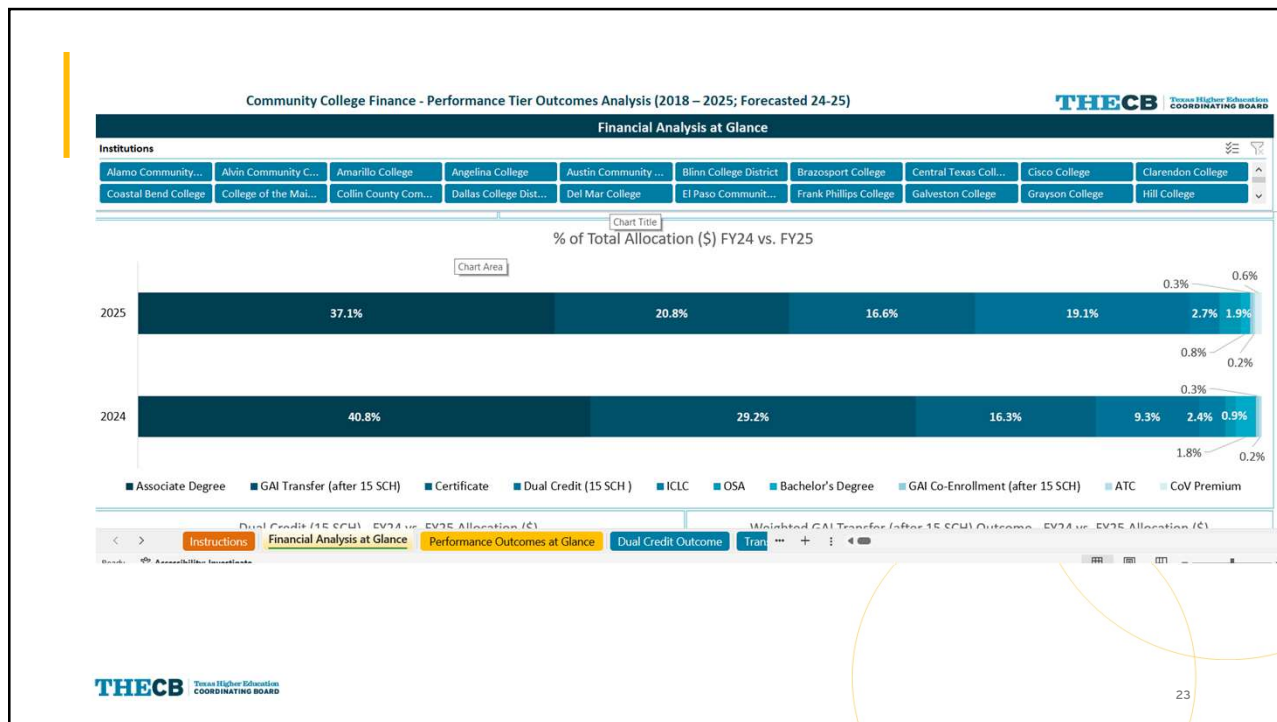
Community College Finance - Performance Tier Outcomes Analysis (2018 – 2025; Forecasted 24-25)

THECB Texas Higher Education COORDINATING BOARD

Financial Analysis at Glance

Institutions

Alamo Community... Alvin Community C... Amarillo College Angelina College Austin Community ... Blinn College District Brazosport College Central Texas Coll... Cisco College Clarendon College
Coastal Bend College College of the Mai... Collin County Com... Dallas College Dist... Del Mar College El Paso Communit... Frank Phillips College Galveston College Grayson College Hill College

Chart Title

% of Total Allocation ($) FY24 vs. FY25

Chart Area

2025 37.1% 20.8% 16.6% 19.1% 2.7% 1.9% 0.3% 0.6% 0.8% 0.2%

2024 40.8% 29.2% 16.3% 9.3% 2.4% 0.9% 0.3% 1.8% 0.2%

Associate Degree GAI Transfer (after 15 SCH) Certificate Dual Credit (15 SCH ) ICLC OSA Bachelor's Degree GAI Co-Enrollment (after 15 SCH) ATC CoV Premium

Dual Credit (15 SCH) - FY24 vs. FY25 Allocation ($) Weighted GAI Transfer (after 15 SCH) Outcome - FY24 vs. FY25 Allocation ($)

Instructions Financial Analysis at Glance Performance Outcomes at Glance Dual Credit Outcome Trans ... +

Ready Accessibility: Investigate

THECB Texas Higher Education COORDINATING BOARD

23